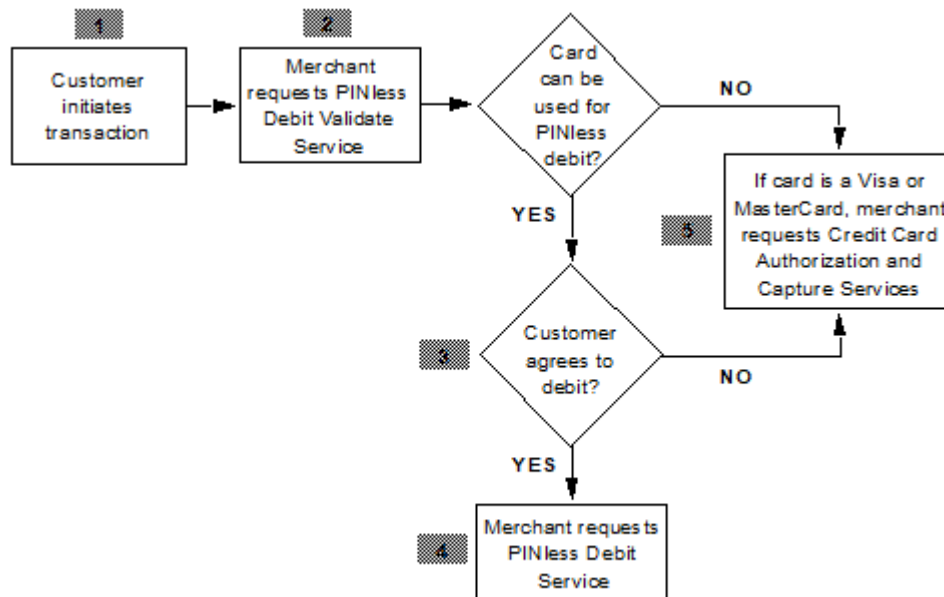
1

Customer initiates transaction

2

Merchant requests PINless Debit Validate Service

Card can be used for PINless debit?

NO

YES

If card is a Visa or MasterCard, merchant requests Credit Card Authorization and Capture Services

5

3

Customer agrees to debit?

NO

YES

4

Merchant requests PINless Debit Service